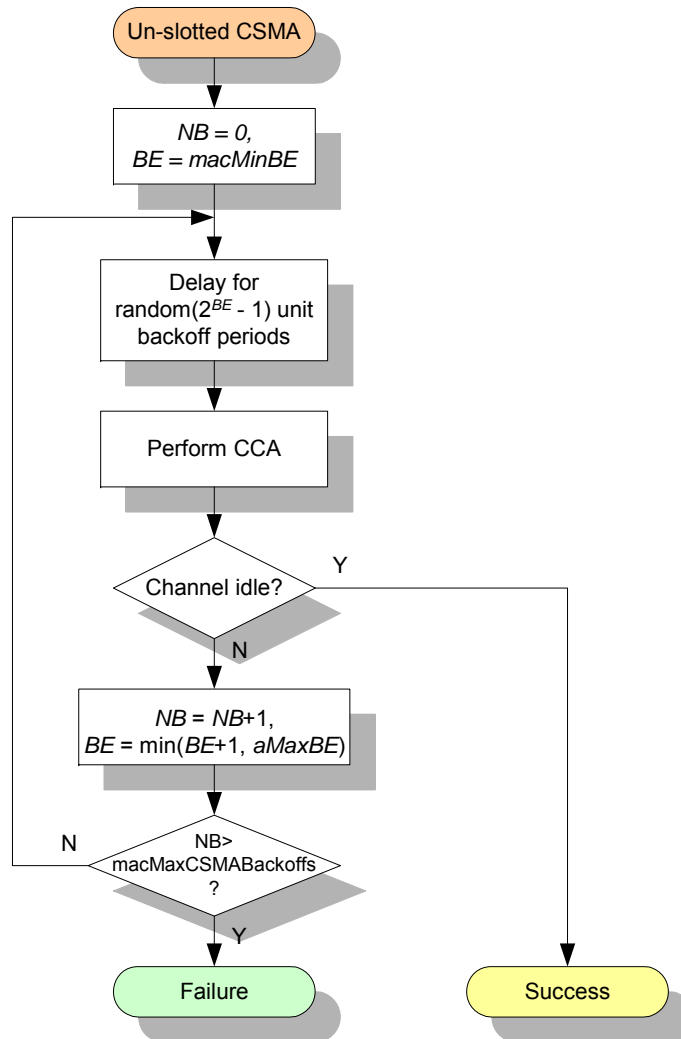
Un-slotted CSMA

NB = 0,
BE = macMinBE

Delay for random($2^{BE}$ - 1) unit backoff periods

Perform CCA

Channel idle?

Y

N

NB = NB+1,
BE = min(BE+1, aMaxBE)

N

NB> macMaxCSMABackoffs ?

Y

Failure

Success